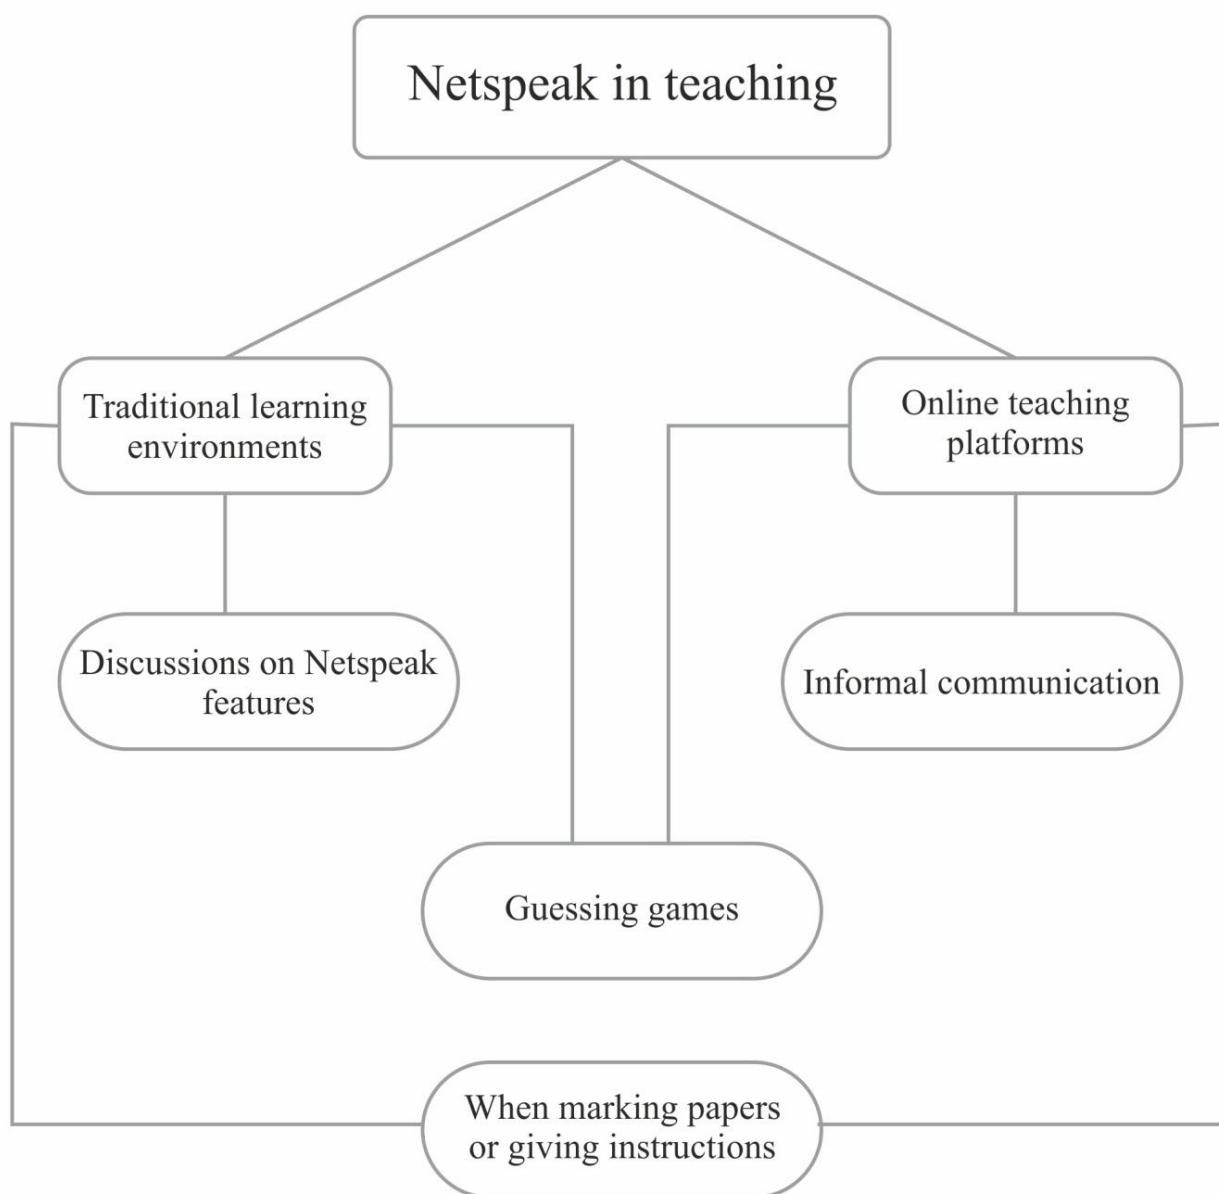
Netspeak in teaching

Traditional learning environments

Online teaching platforms

Discussions on Netspeak features

Informal communication

Guessing games

When marking papers or giving instructions